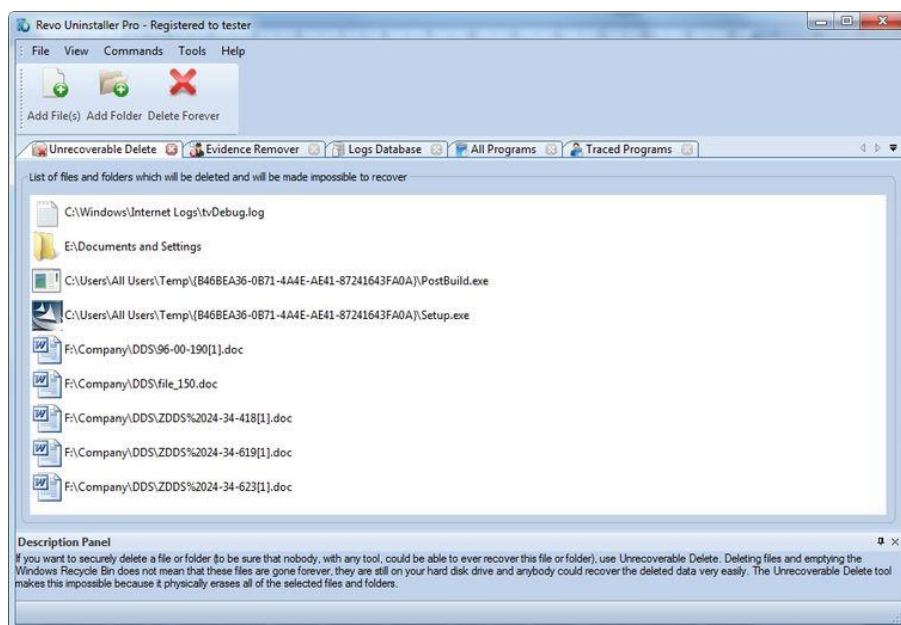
Revo Uninstaller Pro - Registered to tester

File View Commands Tools Help

Add File(s) Add Folder Delete Forever

Unrecoverable Delete | Evidence Remover | Logs Database | All Programs | Traced Programs

List of files and folders which will be deleted and will be made impossible to recover

C:\Windows\Internet Logs\tvDebug.log

E:\Documents and Settings

C:\Users\All Users\Temp\{B46BEA36-0B71-4A4E-AE41-87241643FA0A}\PostBuild.exe

C:\Users\All Users\Temp\{B46BEA36-0B71-4A4E-AE41-87241643FA0A}\Setup.exe

F:\Company\DDS\96-00-190[1].doc

F:\Company\DDS\file_150.doc

F:\Company\DDS\ZDDS%2024-34-418[1].doc

F:\Company\DDS\ZDDS%2024-34-619[1].doc

F:\Company\DDS\ZDDS%2024-34-623[1].doc

Description Panel

If you want to securely delete a file or folder (to be sure that nobody, with any tool, could be able to ever recover this file or folder), use Unrecoverable Delete. Deleting files and emptying the Windows Recycle Bin does not mean that these files are gone forever, they are still on your hard disk drive and anybody could recover the deleted data very easily. The Unrecoverable Delete tool makes this impossible because it physically erases all of the selected files and folders.